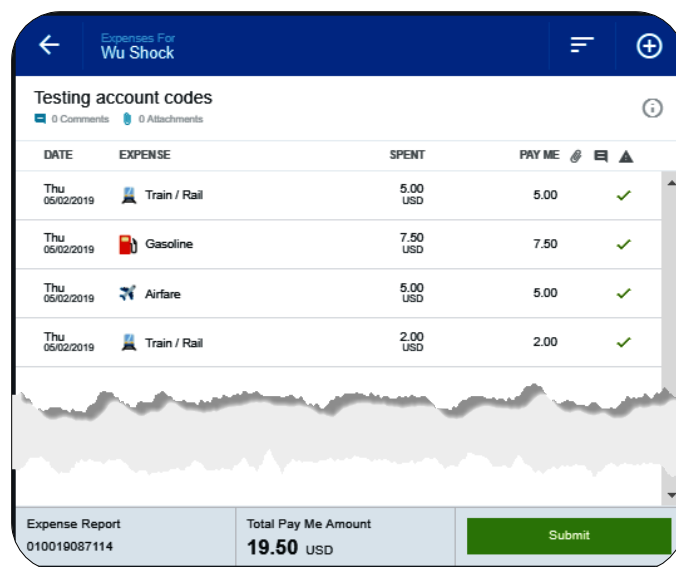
Expenses For
Wu Shock

Testing account codes
0 Comments 0 Attachments

| DATE | EXPENSE | SPENT | PAY ME |
|---|---|---|---|
| Thu 05/02/2019 | Train / Rail | 5.00 USD | 5.00 |
| Thu 05/02/2019 | Gasoline | 7.50 USD | 7.50 |
| Thu 05/02/2019 | Airfare | 5.00 USD | 5.00 |
| Thu 05/02/2019 | Train / Rail | 2.00 USD | 2.00 |

Expense Report
010019087114

Total Pay Me Amount
19.50 USD

Submit